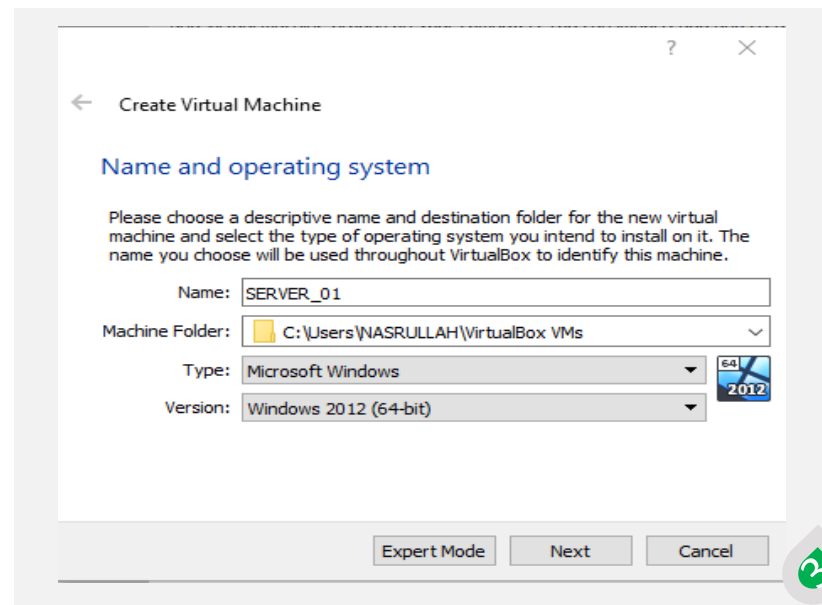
?

Create Virtual Machine

Name and operating system

Please choose a descriptive name and destination folder for the new virtual machine and select the type of operating system you intend to install on it. The name you choose will be used throughout VirtualBox to identify this machine.

Name: SERVER_01

Machine Folder: C:\Users\NASRULLAH\VirtualBox VMs

Type: Microsoft Windows

Version: Windows 2012 (64-bit)

64
2012

Expert Mode
Next
Cancel